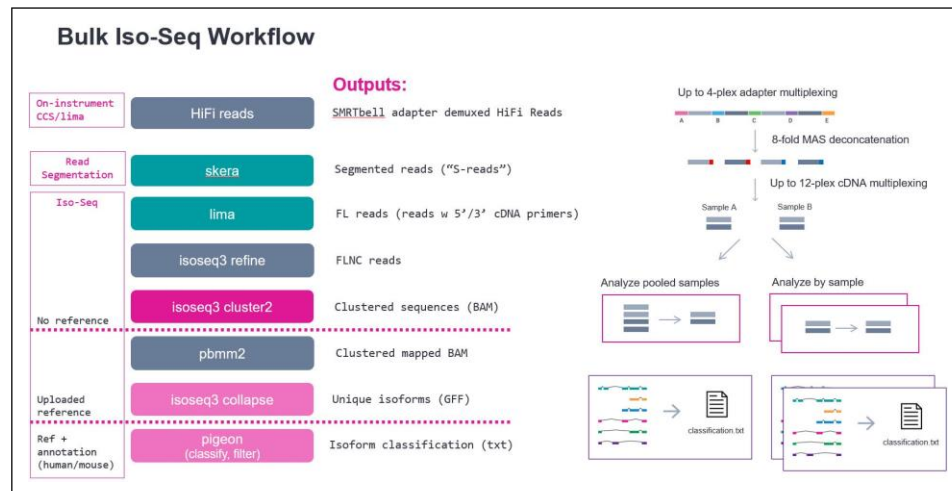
Bulk Iso-Seq Workflow

Outputs:

On-instrument CCS/lima
HiFi reads
SMRTbell adapter demuxed HiFi Reads

Read Segmentation
skera
Segmented reads ("S-reads")

Iso-Seq
lima
FL reads (reads w 5'/3' cDNA primers)

isoseq3 refine
FLNC reads

No reference
isoseq3 cluster2
Clustered sequences (BAM)

pbmm2
Clustered mapped BAM

Uploaded reference
isoseq3 collapse
Unique isoforms (GFF)

Ref + annotation (human/mouse)
pigeon (classify, filter)
Isoform classification (txt)

Up to 4-plex adapter multiplexing
A B C D E
8-fold MAS deconcatenation
Up to 12-plex cDNA multiplexing
Sample A
Sample B
Analyze pooled samples
Analyze by sample
classification.txt
classification.txt